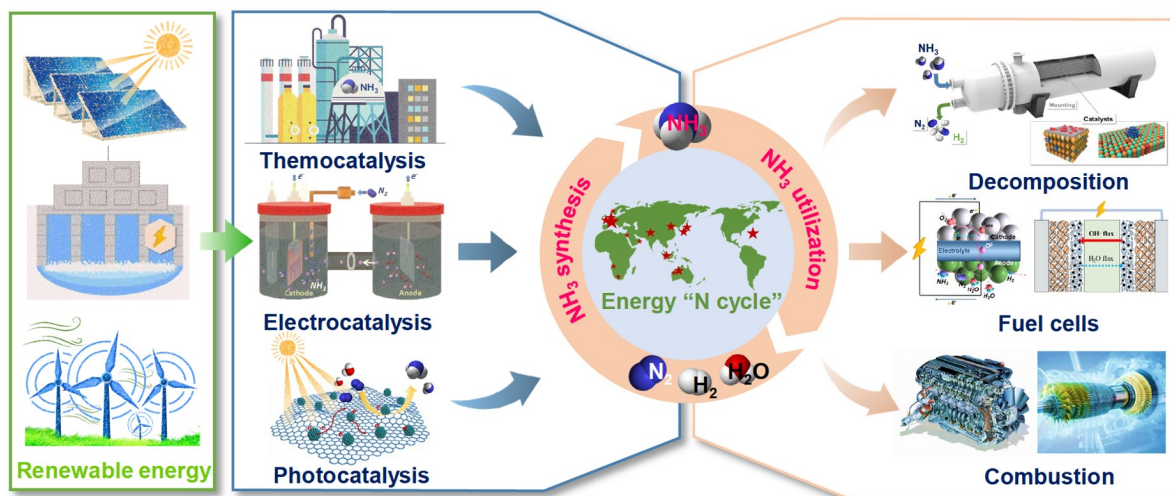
Renewable energy

$NH_3$
Themocatalysis
$e^-$
$N_2$
$e^-$
Cathode
$NH_3$
Anode
Electrocatalysis
Photocatalysis

$NH_3$
$NH_3$ synthesis
$NH_3$ utilization
Energy "N cycle"
$N_2$
$H_2$
$H_2O$

$NH_3$
$N_2$
$H_2$
Mounting
Catalysts
Decomposition
$e^-$
$O_2$
Cathode
Electrolyte
Anode
$NH_3$
$H_2O$
$H_2$
$N_2$
$H_2O$
$e^-$
OH⁻ flux
$H_2O$ flux
Fuel cells
Combustion